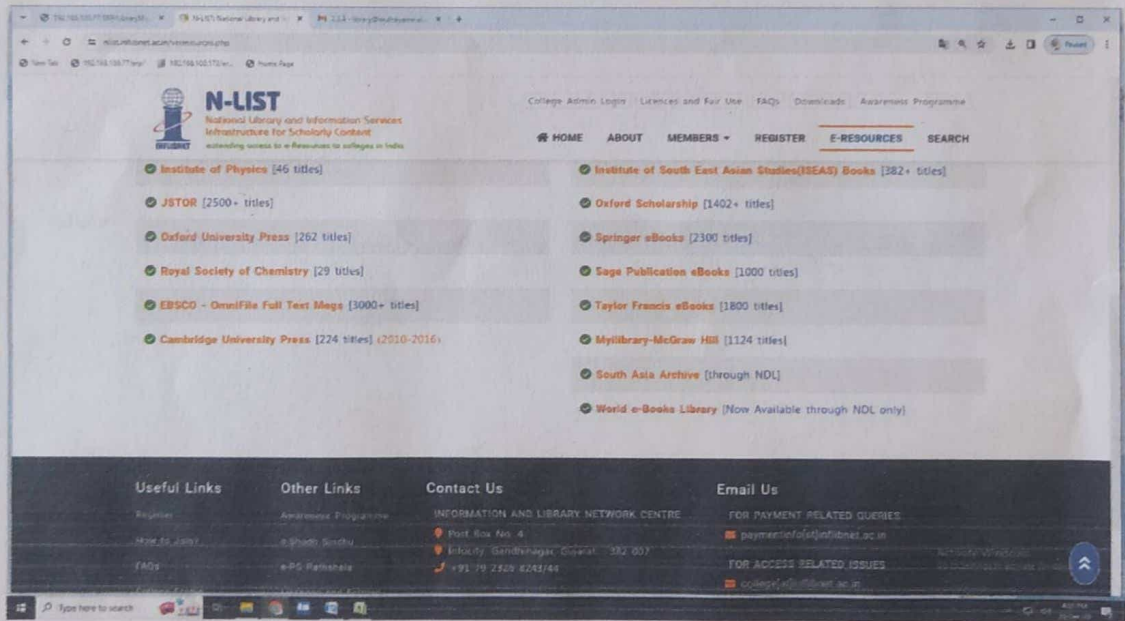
N-LIST
National Library and Information Services Infrastructure for Scholarly Content
extending access to e-Resources to colleges in India
INFLIBNET

College Admin Login Licences and Fair Use FAQs Downloads Awareness Programme

HOME ABOUT MEMBERS REGISTER E-RESOURCES SEARCH

Institute of Physics [46 titles]
JSTOR [2500+ titles]
Oxford University Press [262 titles]
Royal Society of Chemistry [29 titles]
EBSCO - OmniFile Full Text Mega [3000+ titles]
Cambridge University Press [224 titles] (2010-2016)

Institute of South East Asian Studies(ISEAS) Books [382+ titles]
Oxford Scholarship [1402+ titles]
Springer eBooks [2300 titles]
Sage Publication eBooks [1000 titles]
Taylor Francis eBooks [1800 titles]
Mylibrary-McGraw Hill [1124 titles]
South Asia Archive [through NDL]
World e-Books Library [Now Available through NDL only]

Useful Links
Register
How to Join?
FAQs

Other Links
Awareness Programme
e-Shodh Sindhu
e-PG Pathshala

Contact Us
INFORMATION AND LIBRARY NETWORK CENTRE
Post Box No. 4
Infocity, Gandhinagar, Gujarat - 382 007
+91 79 2326 8243/44

Email Us
FOR PAYMENT RELATED QUERIES
payment-info[at]inflibnet.ac.in
FOR ACCESS RELATED ISSUES
college[at]inflibnet.ac.in

Type here to search